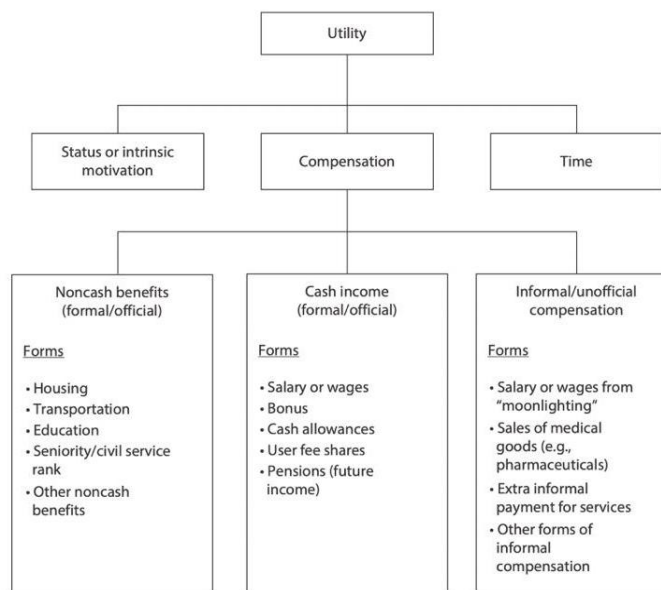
Utility

Status or intrinsic motivation

Compensation

Time

Noncash benefits (formal/official)

Forms

• Housing
• Transportation
• Education
• Seniority/civil service rank
• Other noncash benefits

Cash income (formal/official)

Forms

• Salary or wages
• Bonus
• Cash allowances
• User fee shares
• Pensions (future income)

Informal/unofficial compensation

Forms

• Salary or wages from "moonlighting"
• Sales of medical goods (e.g., pharmaceuticals)
• Extra informal payment for services
• Other forms of informal compensation